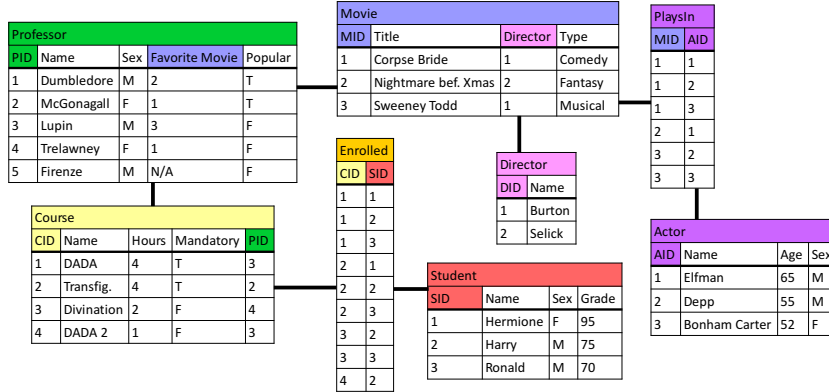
Professor

| PID | Name | Sex | Favorite Movie | Popular |
|---|---|---|---|---|
| 1 | Dumbledore | M | 2 | T |
| 2 | McGonagall | F | 1 | T |
| 3 | Lupin | M | 3 | F |
| 4 | Trelawney | F | 1 | F |
| 5 | Firenze | M | N/A | F |

Movie

| MID | Title | Director | Type |
|---|---|---|---|
| 1 | Corpse Bride | 1 | Comedy |
| 2 | Nightmare bef. Xmas | 2 | Fantasy |
| 3 | Sweeney Todd | 1 | Musical |

PlaysIn

| MID | AID |
|---|---|
| 1 | 1 |
| 1 | 2 |
| 1 | 3 |
| 2 | 1 |
| 3 | 2 |
| 3 | 3 |

Director

| DID | Name |
|---|---|
| 1 | Burton |
| 2 | Selick |

Enrolled

| CID | SID |
|---|---|
| 1 | 1 |
| 1 | 2 |
| 1 | 3 |
| 2 | 1 |
| 2 | 2 |
| 2 | 3 |
| 3 | 2 |
| 3 | 3 |
| 4 | 2 |

Course

| CID | Name | Hours | Mandatory | PID |
|---|---|---|---|---|
| 1 | DADA | 4 | T | 3 |
| 2 | Transfig. | 4 | T | 2 |
| 3 | Divination | 2 | F | 4 |
| 4 | DADA 2 | 1 | F | 3 |

Actor

| AID | Name | Age | Sex |
|---|---|---|---|
| 1 | Elfman | 65 | M |
| 2 | Depp | 55 | M |
| 3 | Bonham Carter | 52 | F |

Student

| SID | Name | Sex | Grade |
|---|---|---|---|
| 1 | Hermione | F | 95 |
| 2 | Harry | M | 75 |
| 3 | Ronald | M | 70 |